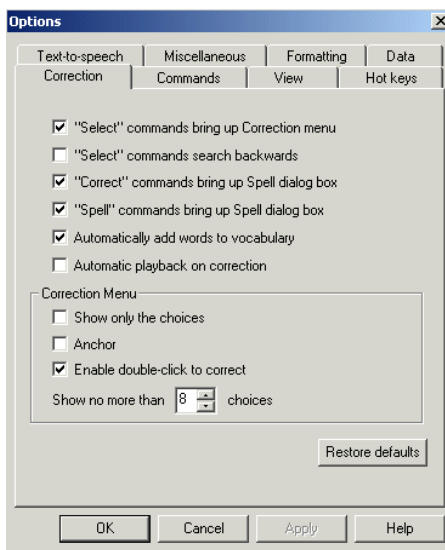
Options

Text-to-speech | Miscellaneous | Formatting | Data
Correction | Commands | View | Hot keys

"Select" commands bring up Correction menu
"Select" commands search backwards
"Correct" commands bring up Spell dialog box
"Spell" commands bring up Spell dialog box
Automatically add words to vocabulary
Automatic playback on correction

Correction Menu
Show only the choices
Anchor
Enable double-click to correct
Show no more than 8 choices

Restore defaults

OK | Cancel | Apply | Help